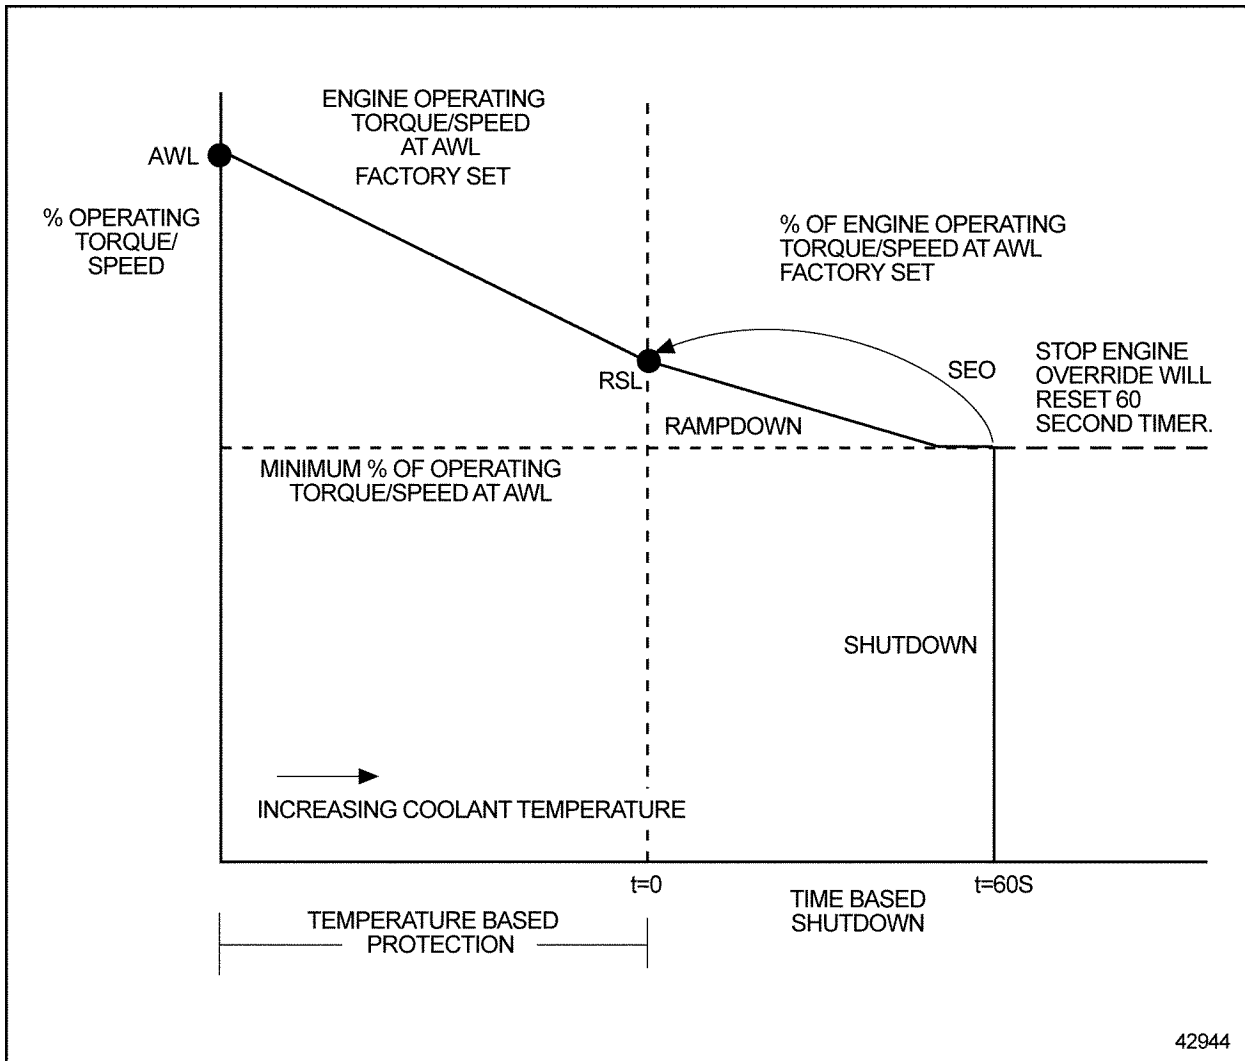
ENGINE OPERATING TORQUE/SPEED AT AWL FACTORY SET

AWL

% OPERATING TORQUE/ SPEED

% OF ENGINE OPERATING TORQUE/SPEED AT AWL FACTORY SET

RSL

SEO

STOP ENGINE OVERRIDE WILL RESET 60 SECOND TIMER.

RAMPDOWN

MINIMUM % OF OPERATING TORQUE/SPEED AT AWL

SHUTDOWN

INCREASING COOLANT TEMPERATURE

t=0

t=60S

TIME BASED SHUTDOWN

TEMPERATURE BASED PROTECTION

42944